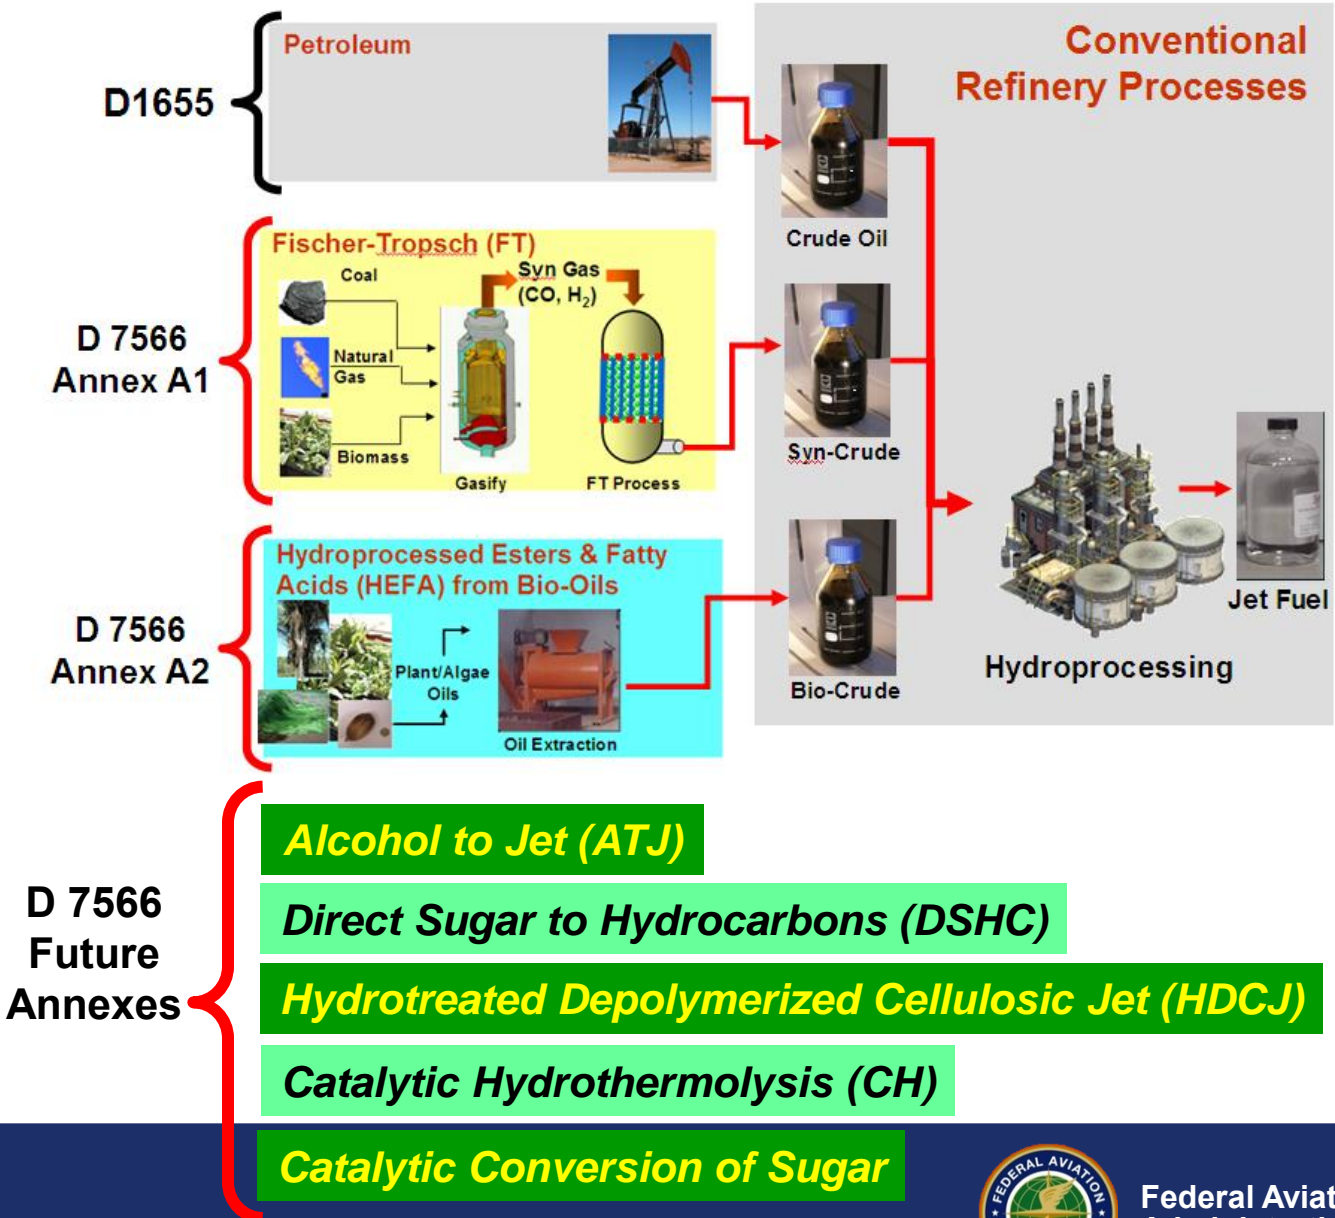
D1655

Petroleum

Conventional Refinery Processes

Crude Oil

D 7566 Annex A1

Fischer-Tropsch (FT)

Coal

Natural Gas

Biomass

Syn Gas ($CO$, $H_2$)

Gasify

FT Process

Syn-Crude

Hydroprocessing

Jet Fuel

D 7566 Annex A2

Hydroprocessed Esters & Fatty Acids (HEFA) from Bio-Oils

Plant/Algae Oils

Oil Extraction

Bio-Crude

D 7566 Future Annexes

Alcohol to Jet (ATJ)

Direct Sugar to Hydrocarbons (DSHC)

Hydrotreated Depolymerized Cellulosic Jet (HDCJ)

Catalytic Hydrothermolysis (CH)

Catalytic Conversion of Sugar

FEDERAL AVIATION

Federal Aviat